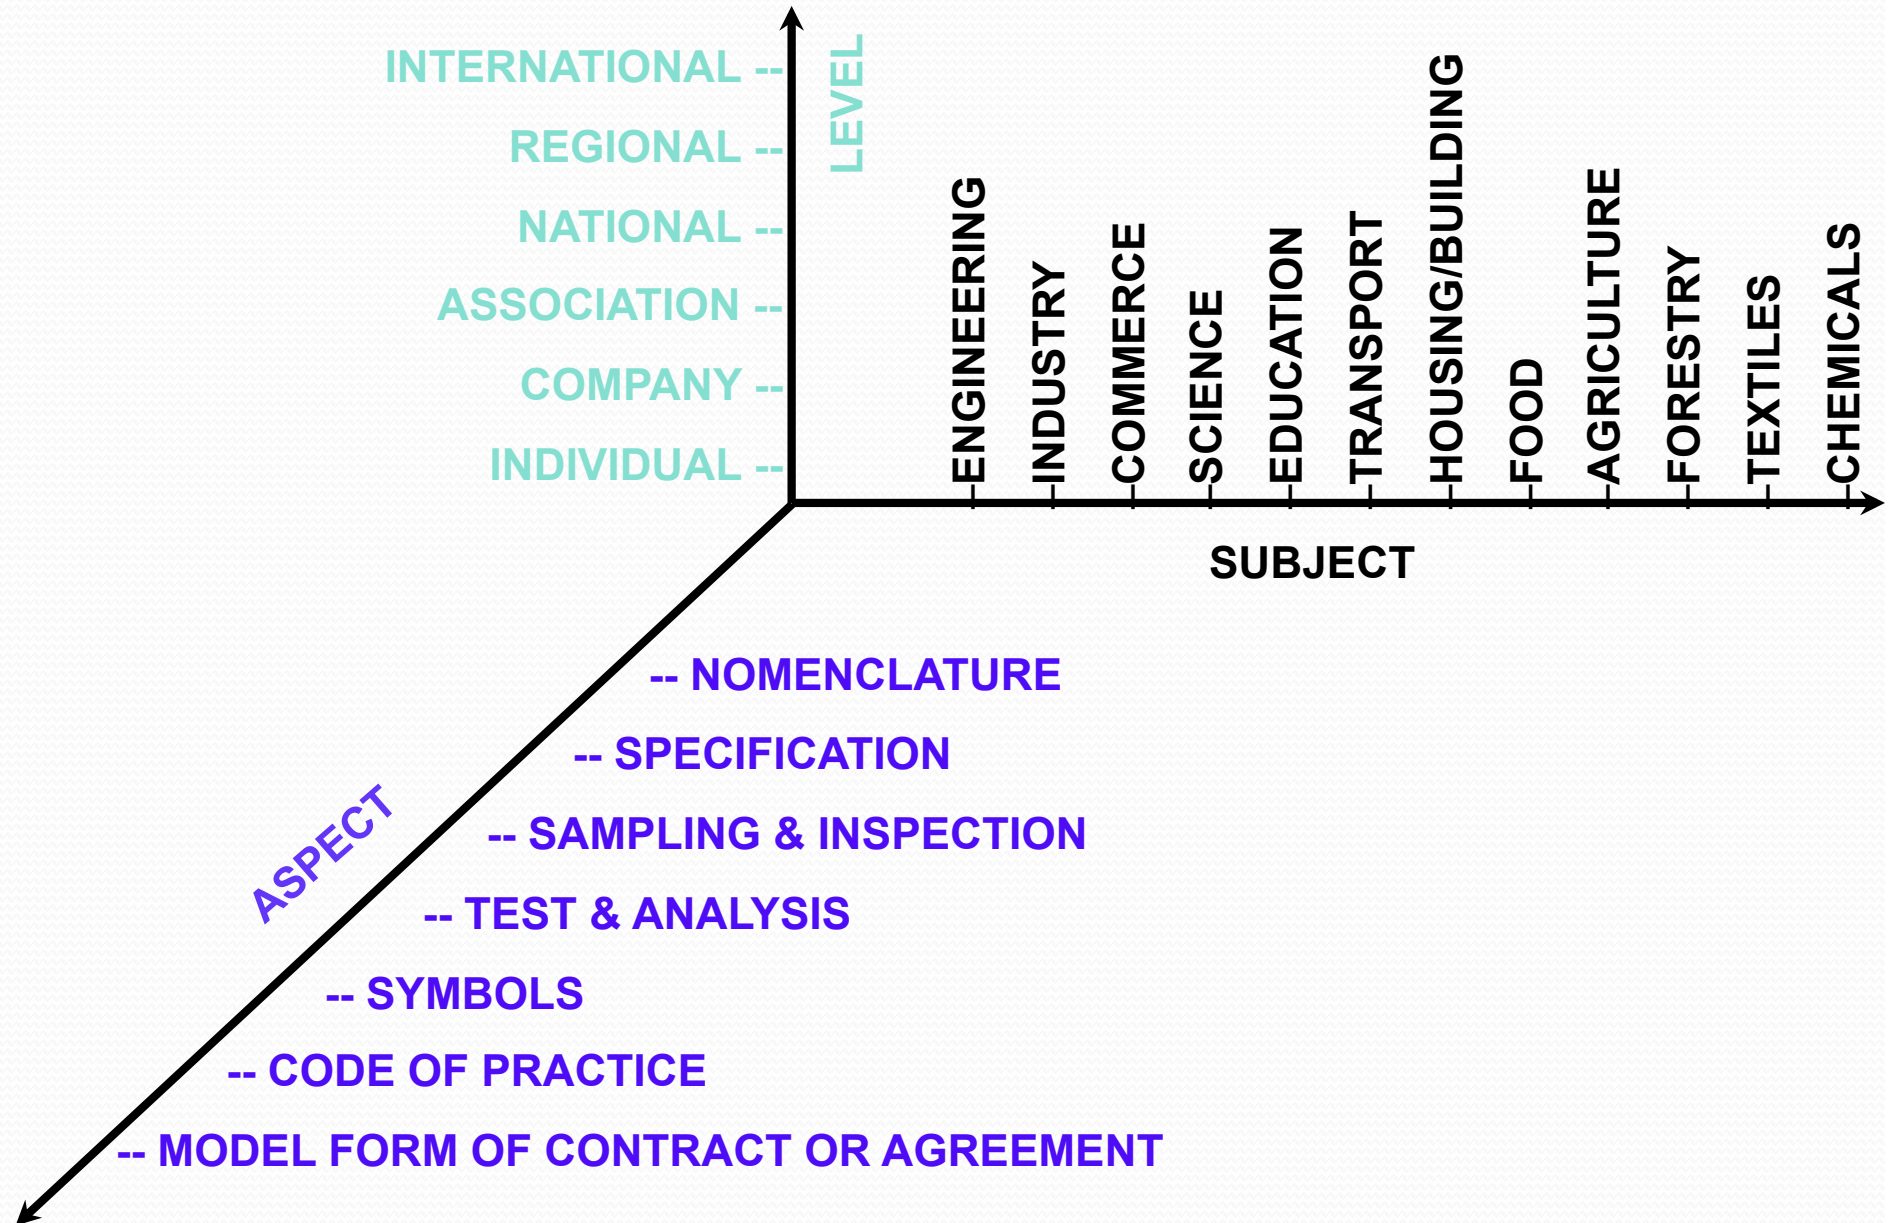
INTERNATIONAL --
REGIONAL --
NATIONAL --
ASSOCIATION --
COMPANY --
INDIVIDUAL --

LEVEL

ENGINEERING
INDUSTRY
COMMERCE
SCIENCE
EDUCATION
TRANSPORT
HOUSING/BUILDING
FOOD
AGRICULTURE
FORESTRY
TEXTILES
CHEMICALS

SUBJECT

-- NOMENCLATURE
-- SPECIFICATION
-- SAMPLING & INSPECTION
-- TEST & ANALYSIS
-- SYMBOLS
-- CODE OF PRACTICE
-- MODEL FORM OF CONTRACT OR AGREEMENT

ASPECT